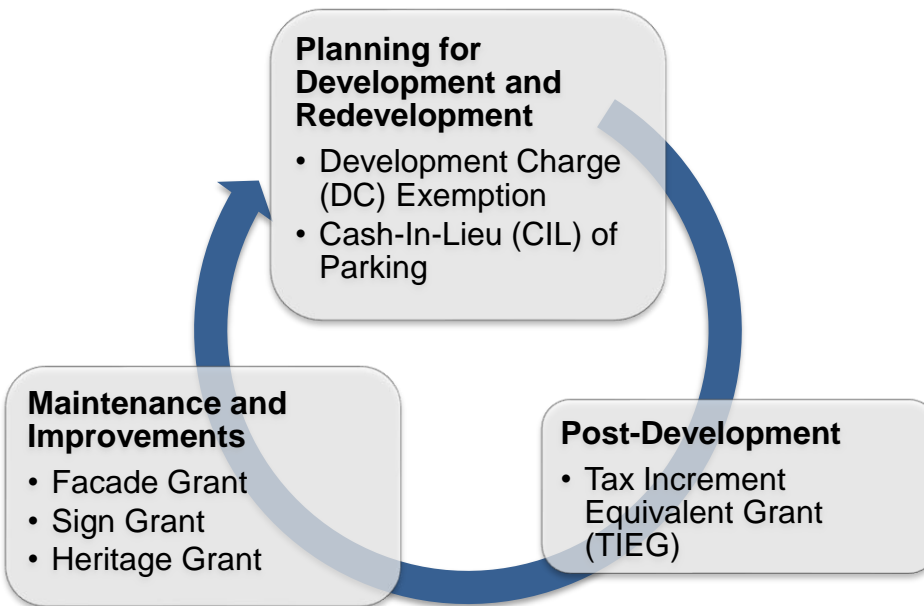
**Planning for Development and Redevelopment**
- Development Charge (DC) Exemption
- Cash-In-Lieu (CIL) of Parking

**Post-Development**
- Tax Increment Equivalent Grant (TIEG)

**Maintenance and Improvements**
- Facade Grant
- Sign Grant
- Heritage Grant